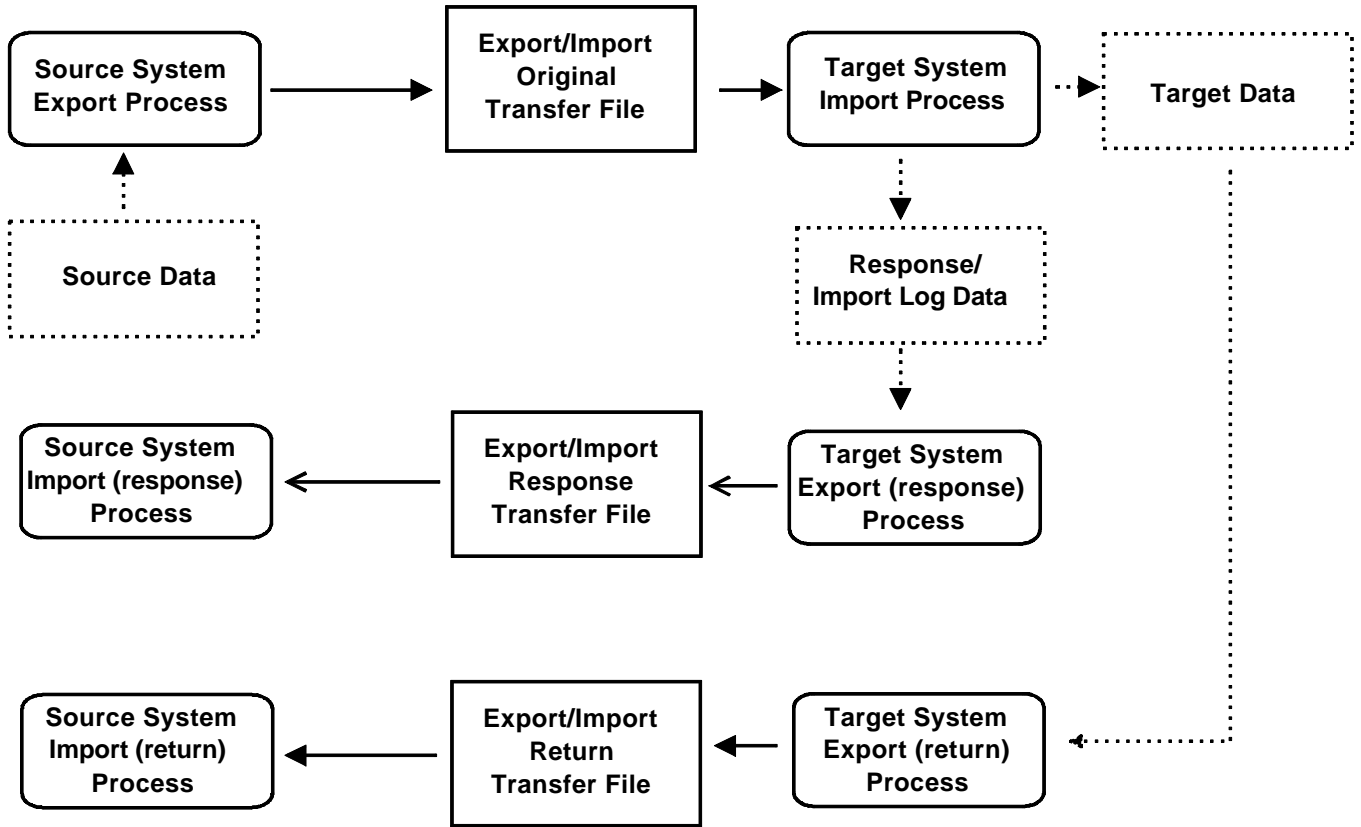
Source System Export Process

Export/Import Original Transfer File

Target System Import Process

Target Data

Source Data

Response/ Import Log Data

Source System Import (response) Process

Export/Import Response Transfer File

Target System Export (response) Process

Source System Import (return) Process

Export/Import Return Transfer File

Target System Export (return) Process